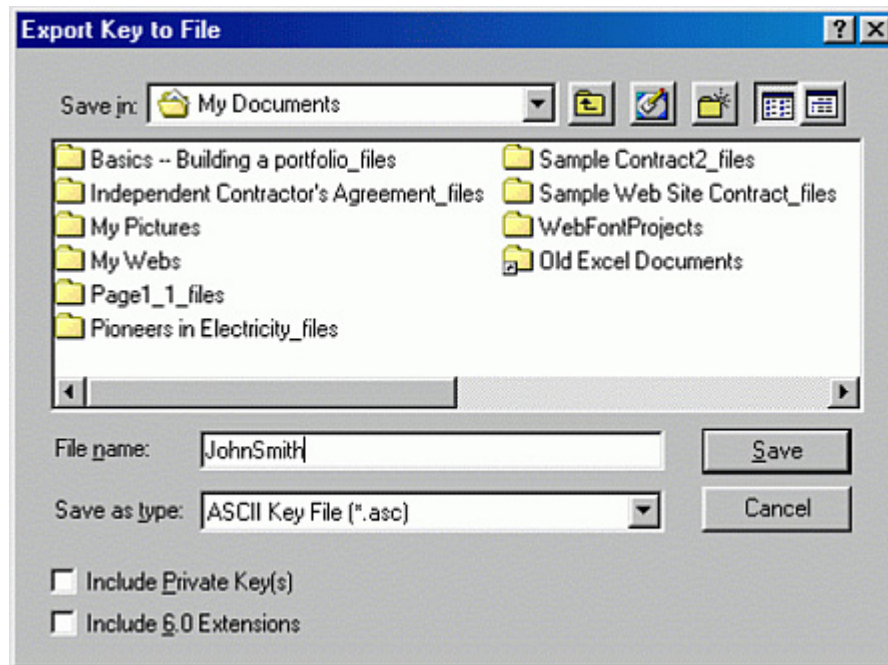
Export Key to File

?

Save in: My Documents

Basics -- Building a portfolio_files
Independent Contractor's Agreement_files
My Pictures
My Webs
Page1_1_files
Pioneers in Electricity_files
Sample Contract2_files
Sample Web Site Contract_files
WebFontProjects
Old Excel Documents

File name: JohnSmith
Save

Save as type: ASCII Key File (*.asc)
Cancel

Include Private Key(s)
Include 6.0 Extensions